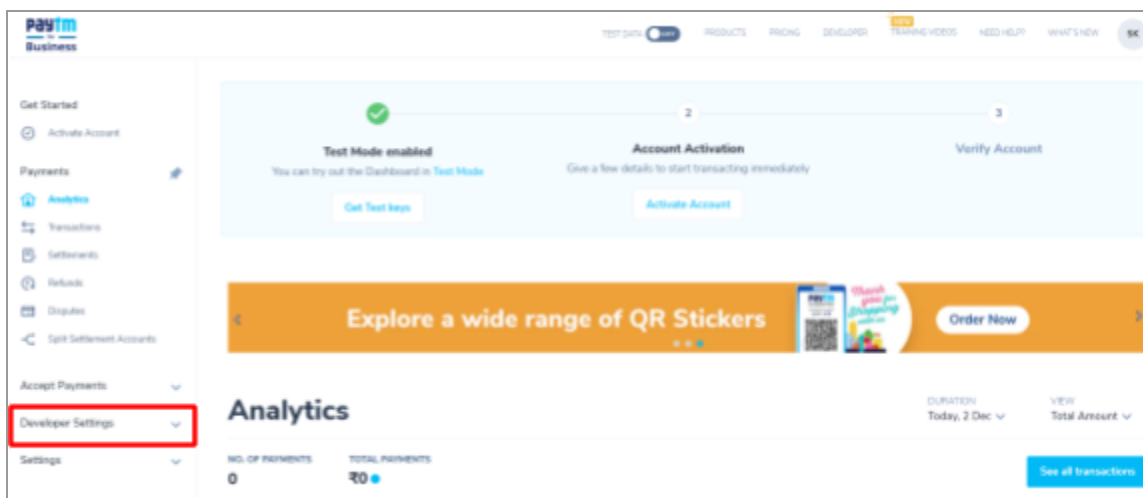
Paytm for Business

TEST DATA ON PRODUCTS PRICING DEVELOPER NEW TRAINING VIDEOS NEED HELP? WHAT'S NEW SK

Get Started
Activate Account

Payments
Analytics
Transactions
Settlements
Refunds
Disputes
Split Settlement Accounts

Accept Payments

Developer Settings

Settings

Test Mode enabled
You can try out the Dashboard in Test Mode
Get Test keys

2
Account Activation
Give a few details to start transacting immediately
Activate Account

3
Verify Account

Explore a wide range of QR Stickers
Paytm
Thank you for Shopping with us
Order Now

Analytics

DURATION
Today, 2 Dec

VIEW
Total Amount

NO. OF PAYMENTS
0

TOTAL PAYMENTS
₹0

See all transactions